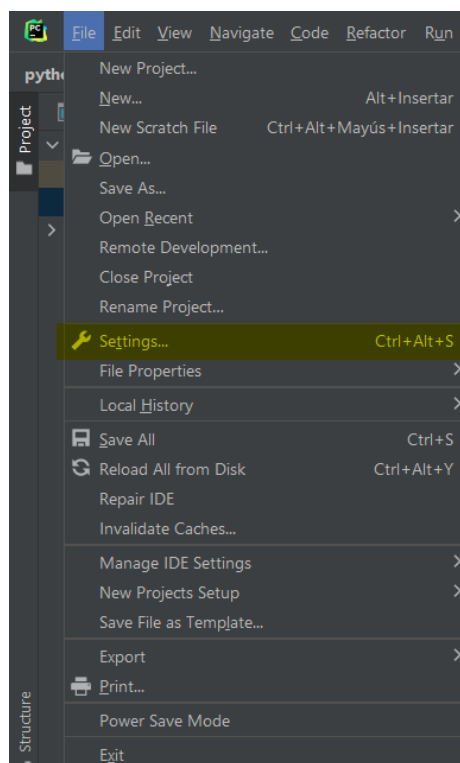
File Edit View Navigate Code Refactor Run

pyth

Project

New Project...
New... Alt+Insertar
New Scratch File Ctrl+Alt+Mayús+Insertar
Open...
Save As...
Open Recent
Remote Development...
Close Project
Rename Project...

Settings... Ctrl+Alt+S
File Properties

Local History

Save All Ctrl+S
Reload All from Disk Ctrl+Alt+Y
Repair IDE
Invalidate Caches...

Manage IDE Settings
New Projects Setup
Save File as Template...

Export
Print...

Power Save Mode

Exit

Structure